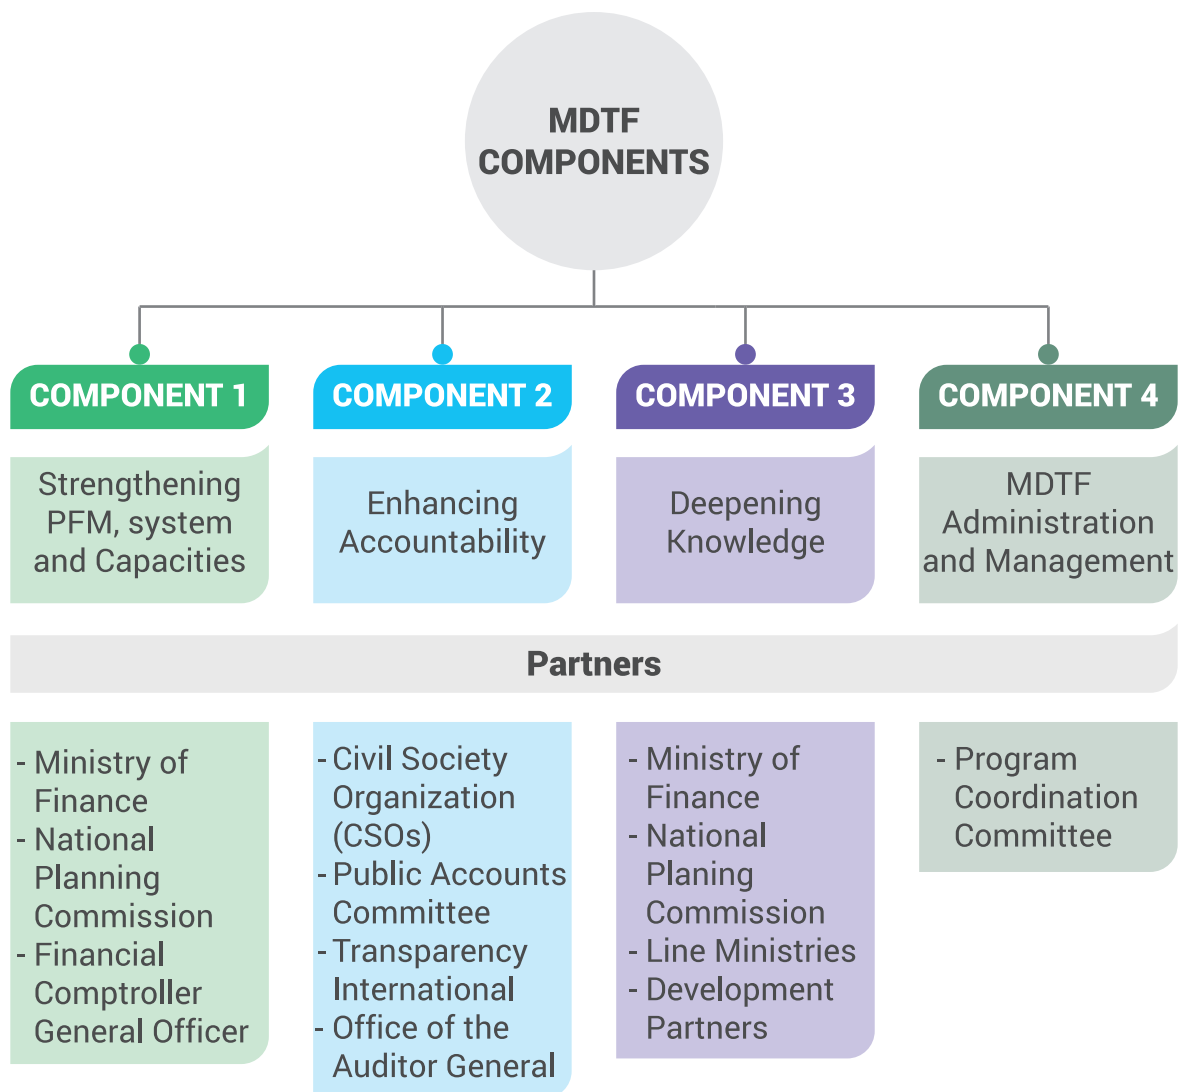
MDTF COMPONENTS

COMPONENT 1

Strengthening PFM, system and Capacities

COMPONENT 2

Enhancing Accountability

COMPONENT 3

Deepening Knowledge

COMPONENT 4

MDTF Administration and Management

Partners

- Ministry of Finance
- National Planning Commission
- Financial Comptroller General Officer

- Civil Society Organization (CSOs)
- Public Accounts Committee
- Transparency International
- Office of the Auditor General

- Ministry of Finance
- National Planing Commission
- Line Ministries
- Development Partners

- Program Coordination Committee